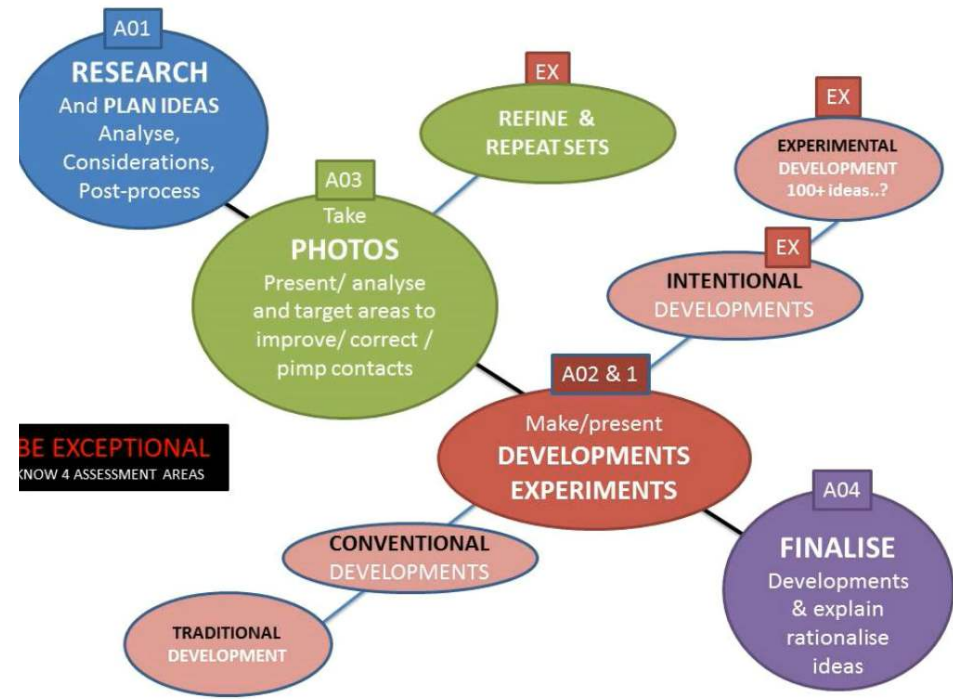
A01
RESEARCH
And PLAN IDEAS
Analyse, Considerations, Post-process

EX
REFINE & REPEAT SETS

EX
EXPERIMENTAL DEVELOPMENT
100+ ideas..?

A03
Take
PHOTOS
Present/ analyse and target areas to improve/ correct / pimp contacts

EX
INTENTIONAL DEVELOPMENTS

A02 & 1
Make/present
DEVELOPMENTS
EXPERIMENTS

BE EXCEPTIONAL
KNOW 4 ASSESSMENT AREAS

CONVENTIONAL DEVELOPMENTS

TRADITIONAL DEVELOPMENT

A04
FINALISE
Developments & explain rationalise ideas